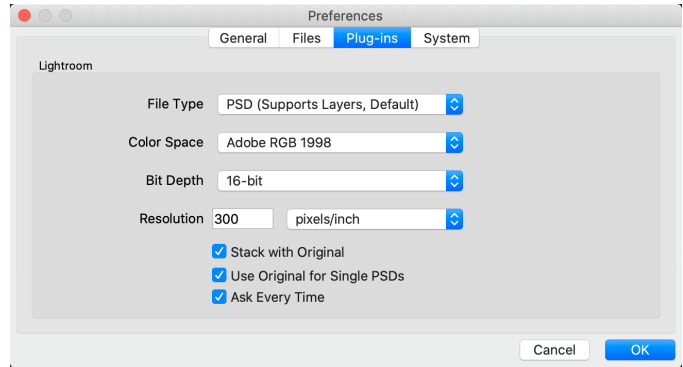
Preferences

General | Files | Plug-ins | System

Lightroom

File Type PSD (Supports Layers, Default)

Color Space Adobe RGB 1998

Bit Depth 16-bit

Resolution 300 pixels/inch

Stack with Original

Use Original for Single PSDs

Ask Every Time

Cancel OK